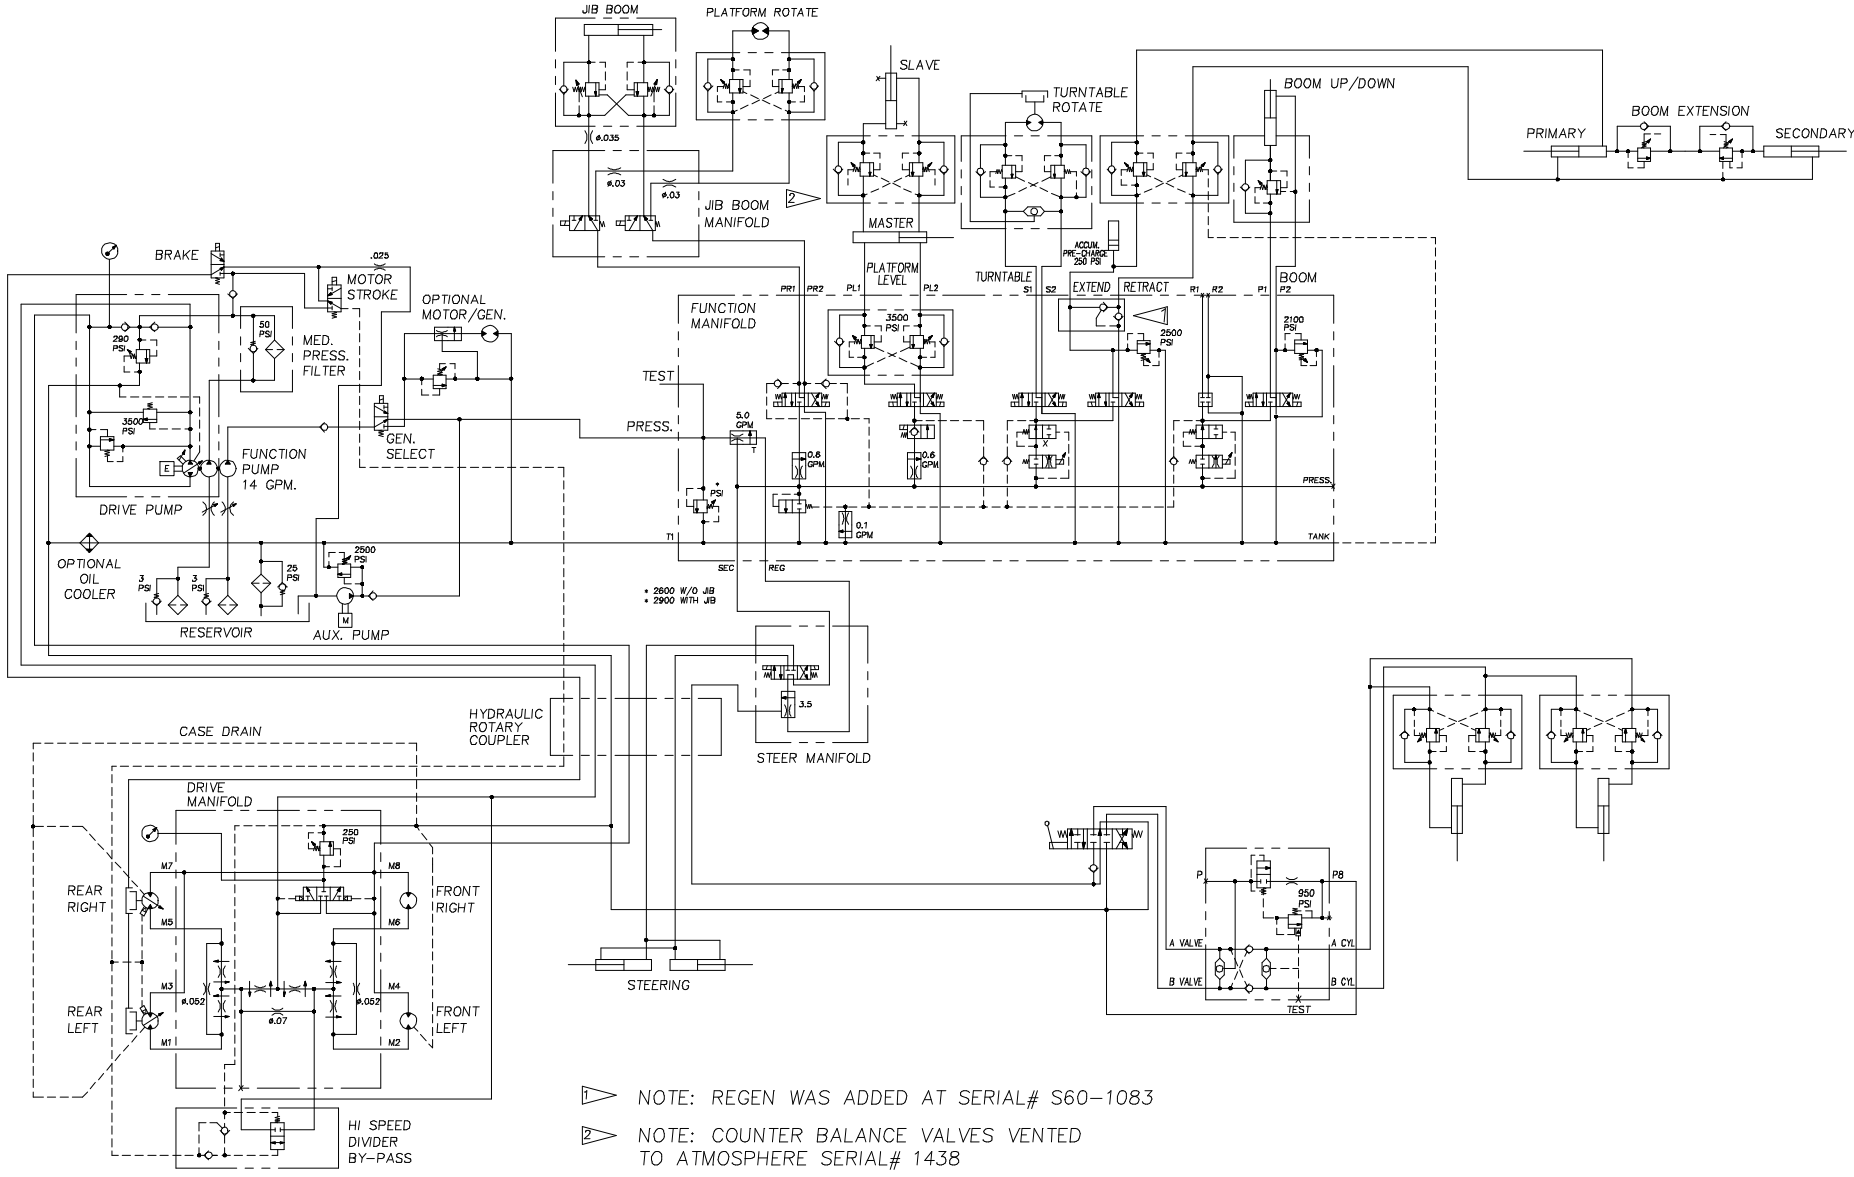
JIB BOOM
PLATFORM ROTATE
SLAVE
TURNTABLE ROTATE
BOOM UP/DOWN
PRIMARY
BOOM EXTENSION
SECONDARY
ø.035
ø.03
ø.03
JIB BOOM MANIFOLD
2
MASTER
BRAKE
.025
MOTOR STROKE
PLATFORM LEVEL
TURNTABLE
ACCUM. PRE-CHARGE 250 PSI
BOOM
PR1 PR2 PL1 PL2 S1 S2 EXTEND RETRACT R1 R2 P1 P2
OPTIONAL MOTOR/GEN.
290 PSI
50 PSI
MED. PRESS. FILTER
FUNCTION MANIFOLD
3500 PSI
2500 PSI
2100 PSI
1
TEST
3500 PSI
PRESS.
5.0 GPM
T
GEN. SELECT
E
FUNCTION PUMP 14 GPM.
0.6 GPM
0.6 GPM
PSI *
PRESS.
DRIVE PUMP
0.1 GPM
T1
TANK
OPTIONAL OIL COOLER
2500 PSI
25 PSI
3 PSI
3 PSI
SEC
REG
RESERVOIR
AUX. PUMP
M
* 2600 W/O JIB
* 2900 WITH JIB
HYDRAULIC ROTARY COUPLER
3.5
STEER MANIFOLD
CASE DRAIN
DRIVE MANIFOLD
250 PSI
M7
M8
REAR RIGHT
FRONT RIGHT
M5
M6
P
P8
950 PSI
A VALVE
A CYL
M3
M4
REAR LEFT
ø.052
ø.052
FRONT LEFT
ø.07
M1
M2
STEERING
B VALVE
B CYL
TEST
HI SPEED DIVIDER BY-PASS
1 NOTE: REGEN WAS ADDED AT SERIAL# S60-1083
2 NOTE: COUNTER BALANCE VALVES VENTED TO ATMOSPHERE SERIAL# 1438